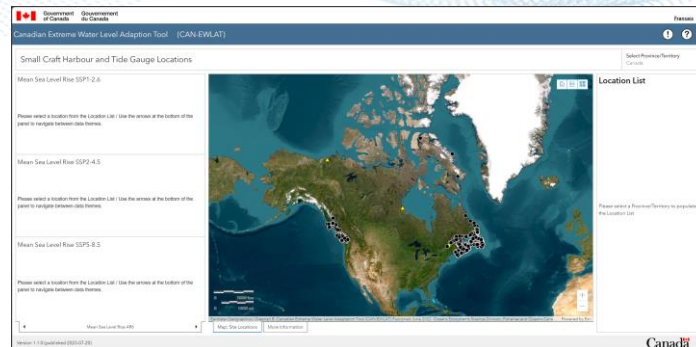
Government of Canada Gouvernement du Canada

Français

Canadian Extreme Water Level Adaption Tool (CAN-EWLAT)

Small Craft Harbour and Tide Gauge Locations

Select Province/Territory
Canada

Mean Sea Level Rise SSP1-2.6

Please select a location from the Location List / Use the arrows at the bottom of the panel to navigate between data themes.

Mean Sea Level Rise SSP2-4.5

Please select a location from the Location List / Use the arrows at the bottom of the panel to navigate between data themes.

Mean Sea Level Rise SSP5-8.5

Please select a location from the Location List / Use the arrows at the bottom of the panel to navigate between data themes.

Mean Sea Level Rise (4/8)

Location List

Please select a Province/Territory to populate the Location List

Map: Site Locations

More Information

Version 1.1.0 (published 2023-07-29)

Canada